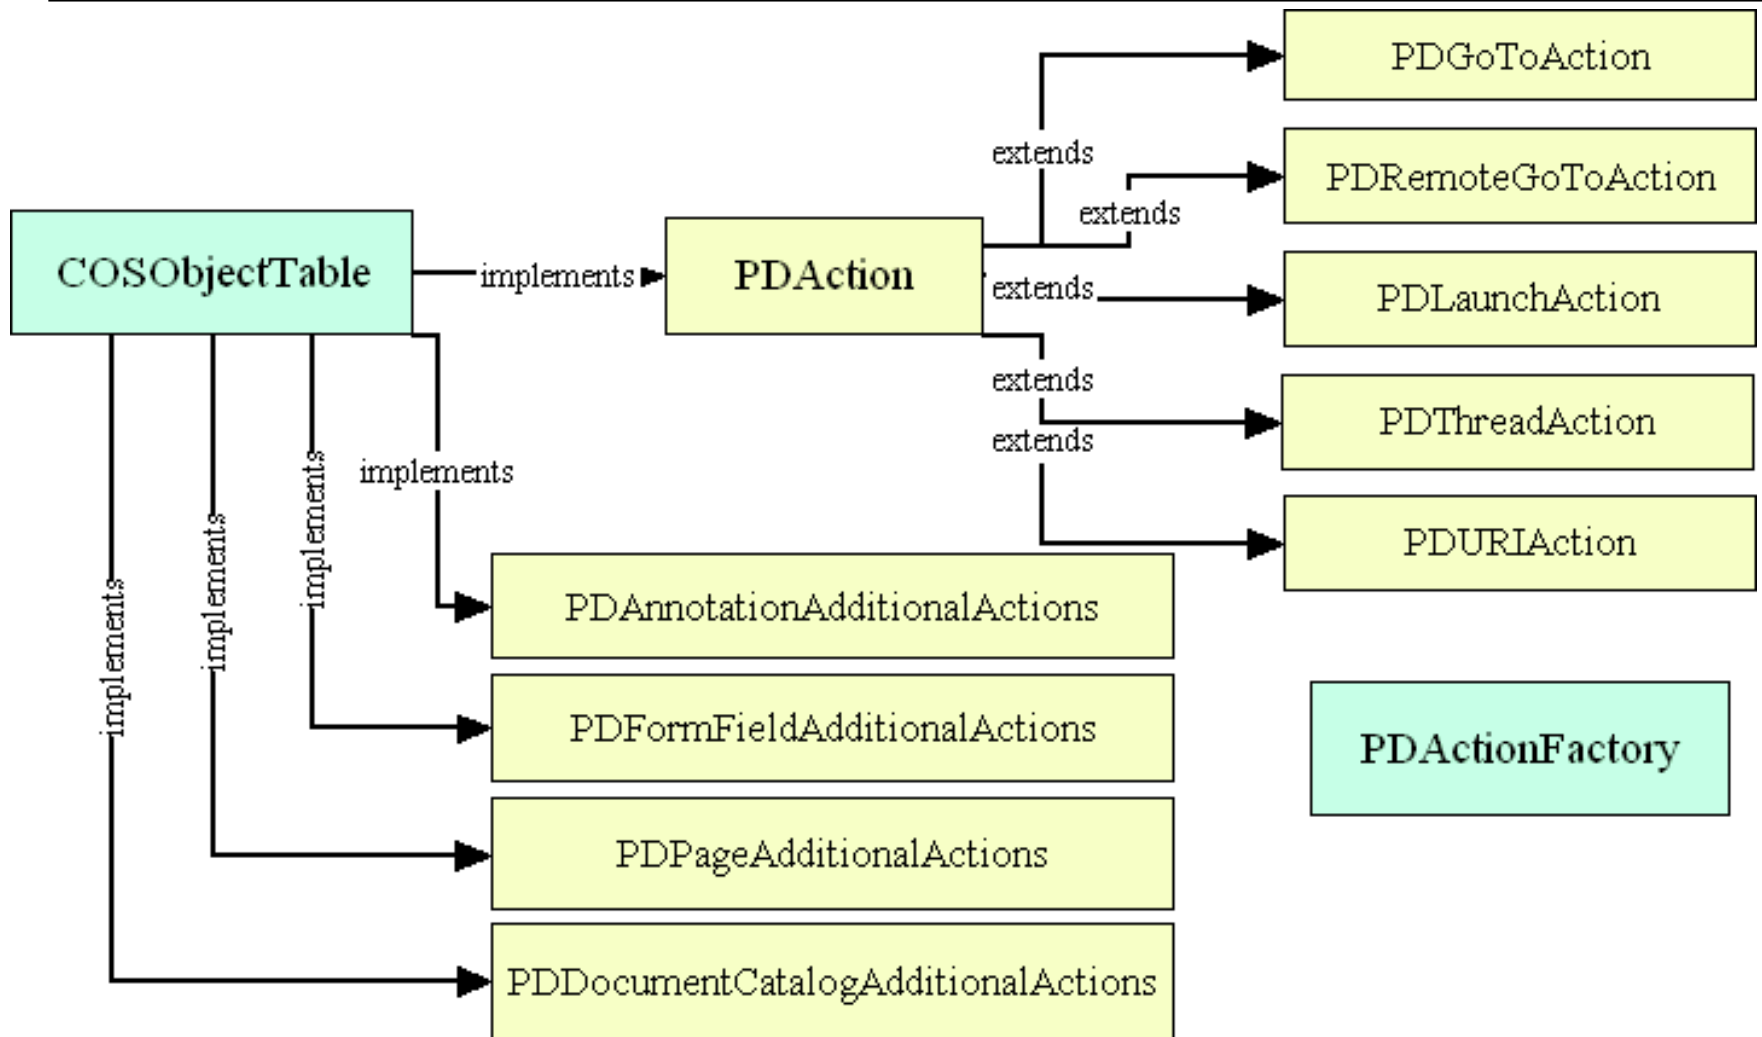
COSObjectTable

implements

PDAction

extends

PDGoToAction

extends

PDRemoteGoToAction

extends

PDLaunchAction

extends

PDThreadAction

extends

PDURIAction

implements

implements

implements

implements

PDAnnotationAdditionalActions

PDFormFieldAdditionalActions

PDPageAdditionalActions

PDDocumentCatalogAdditionalActions

PDActionFactory